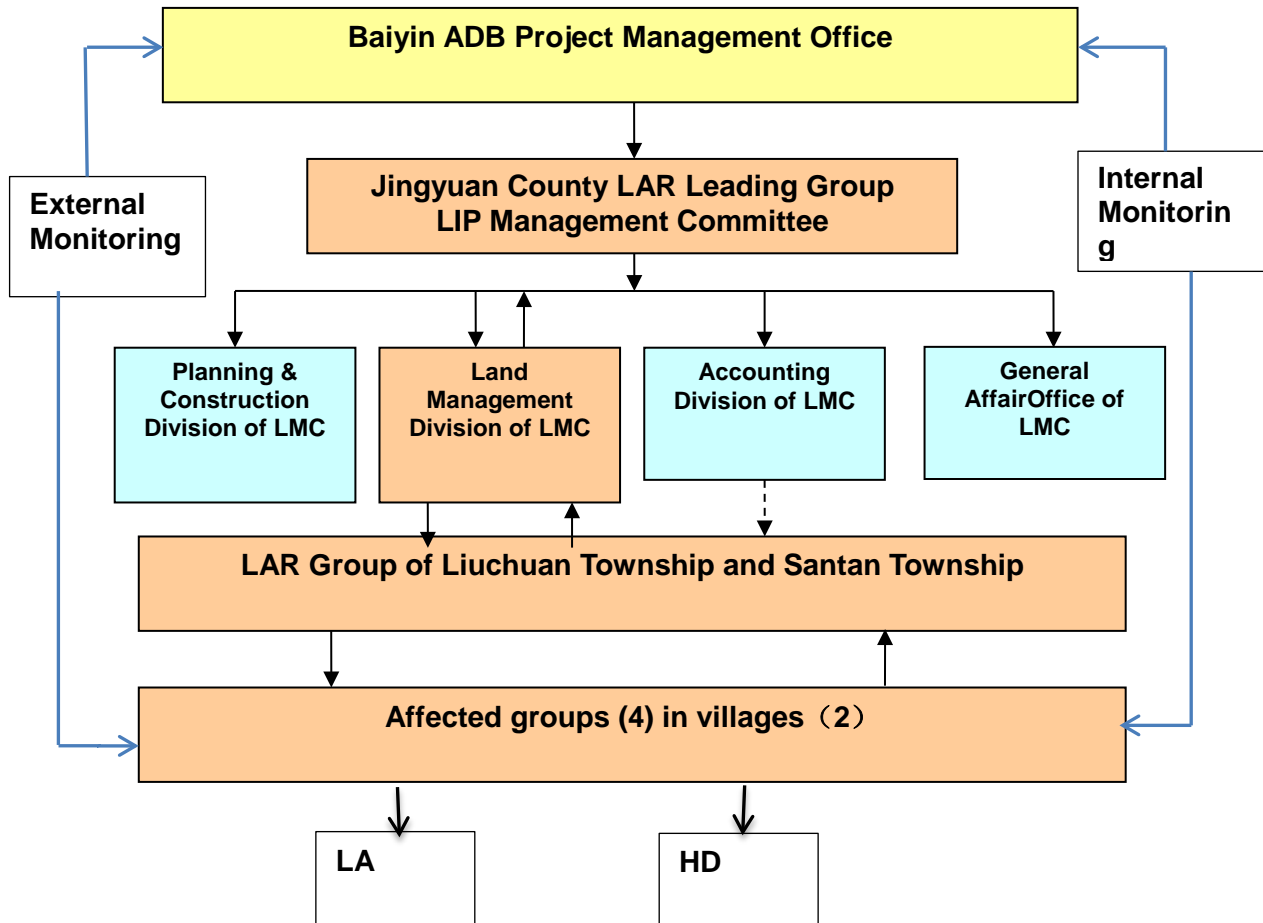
Baiyin ADB Project Management Office

External Monitoring

Jingyuan County LAR Leading Group
LIP Management Committee

Internal Monitorin g

Planning & Construction Division of LMC

Land Management Division of LMC

Accounting Division of LMC

General AffairOffice of LMC

LAR Group of Liuchuan Township and Santan Township

Affected groups (4) in villages（2）

LA

HD